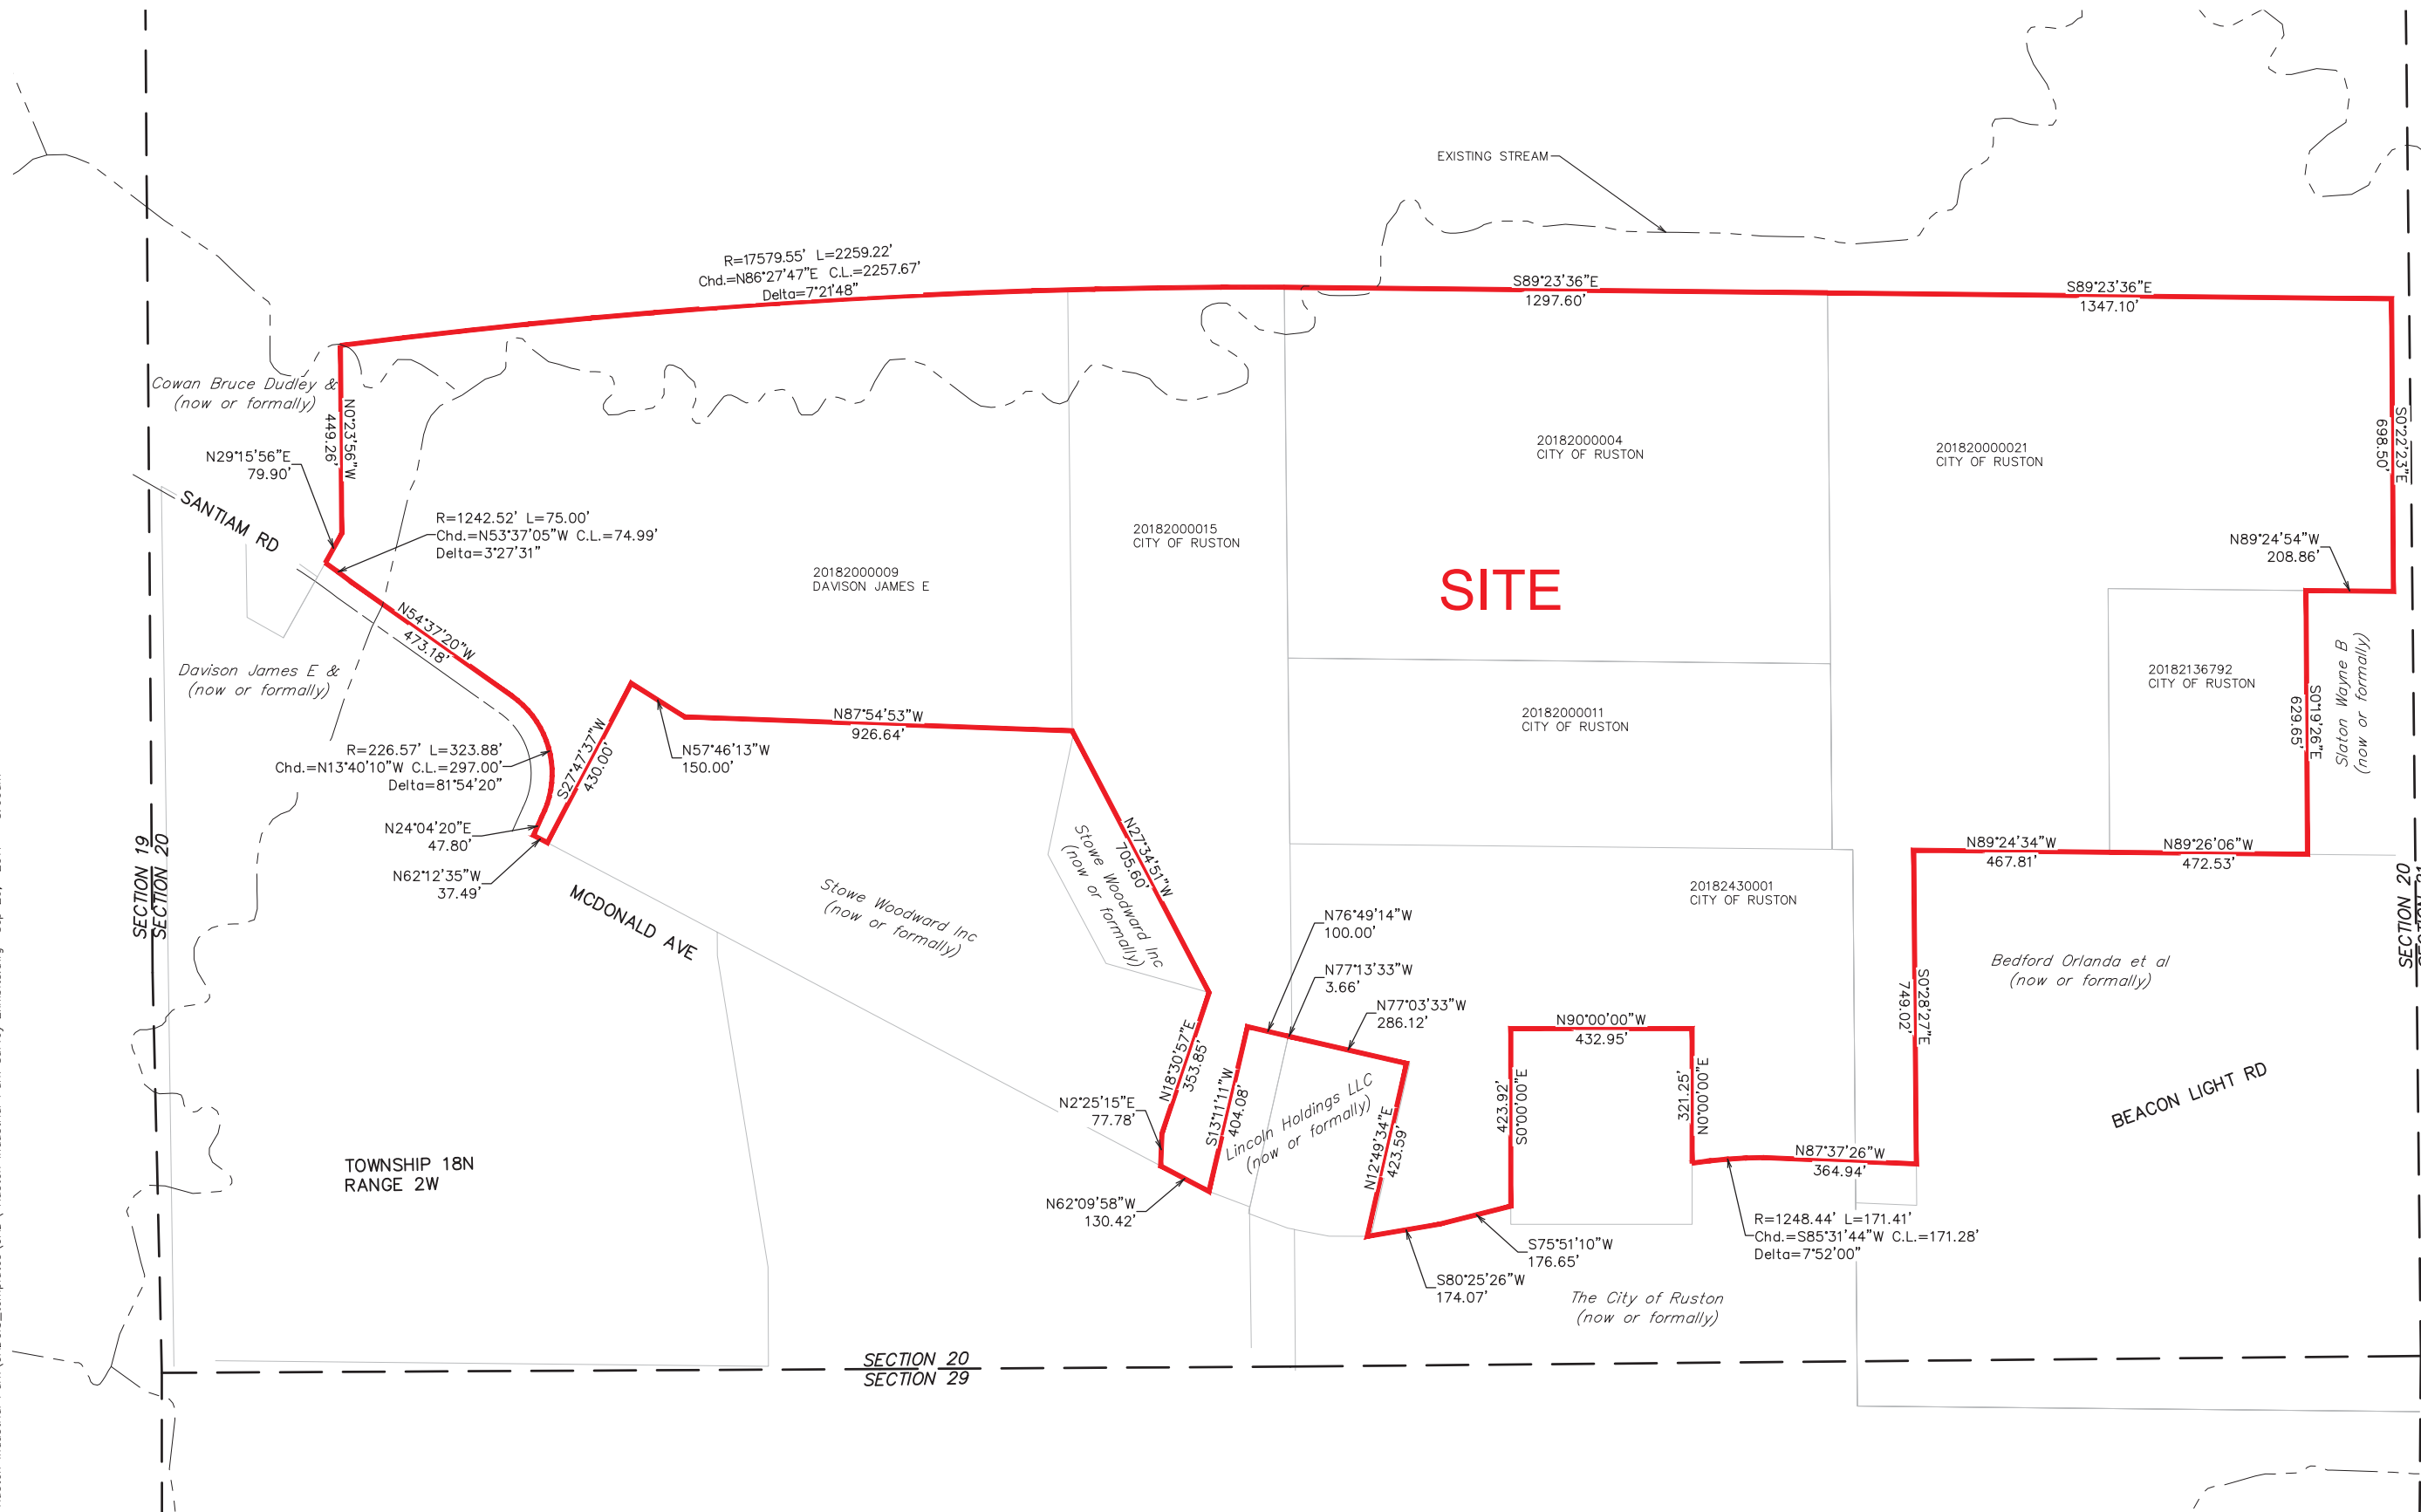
EXISTING STREAM

R=17579.55' L=2259.22'
Chd.=N86°27'47"E C.L.=2257.67'
Delta=7°21'48"

S89°23'36"E
1297.60'

S89°23'36"E
1347.10'

Cowan Bruce Dudley &
(now or formally)

N0°23'56"W
449.26'

N29°15'56"E
79.90'

SANTIAM RD

R=1242.52' L=75.00'
Chd.=N53°37'05"W C.L.=74.99'
Delta=3°27'31"

20182000009
DAVISON JAMES E

20182000015
CITY OF RUSTON

20182000004
CITY OF RUSTON

201820000021
CITY OF RUSTON

S0°22'23"E
698.50'

N89°24'54"W
208.86'

SITE

N54°37'20"W
473.18'

Davison James E &
(now or formally)

20182136792
CITY OF RUSTON

S0°19'26"E
629.65'

Slaton Wayne B
(now or formally)

N87°54'53"W
926.64'

N57°46'13"W
150.00'

S27°47'37"W
430.00'

20182000011
CITY OF RUSTON

R=226.57' L=323.88'
Chd.=N13°40'10"W C.L.=297.00'
Delta=81°54'20"

N24°04'20"E
47.80'

N62°12'35"W
37.49'

MCDONALD AVE

Stowe Woodward Inc
(now or formally)

Stowe Woodward Inc
(now or formally)

N27°34'51"W
705.60'

N89°24'34"W
467.81'

N89°26'06"W
472.53'

20182430001
CITY OF RUSTON

N76°49'14"W
100.00'

N77°13'33"W
3.66'

N77°03'33"W
286.12'

N90°00'00"W
432.95'

Bedford Orlanda et al
(now or formally)

S0°28'27"E
749.02'

SECTION 19
SECTION 20

SECTION 20

N18°30'57"E
353.85'

S13°11'11"W
404.08'

Lincoln Holdings LLC
(now or formally)

N12°49'34"E
423.59'

S0°00'00"E
423.92'

N0°00'00"E
321.25'

BEACON LIGHT RD

N2°25'15"E
77.78'

N87°37'26"W
364.94'

TOWNSHIP 18N
RANGE 2W

N62°09'58"W
130.42'

S75°51'10"W
176.65'

R=1248.44' L=171.41'
Chd.=S85°31'44"W C.L.=171.28'
Delta=7°52'00"

S80°25'26"W
174.07'

The City of Ruston
(now or formally)

SECTION 20
SECTION 29